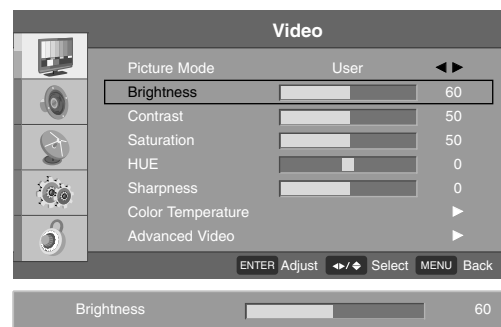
Video

| | | |
|---|---|---|
| Picture Mode | User | ◄► |
| Brightness | | 60 |
| Contrast | | 50 |
| Saturation | | 50 |
| HUE | | 0 |
| Sharpness | | 0 |
| Color Temperature | | ► |
| Advanced Video | | ► |

ENTER Adjust ◄►/◆ Select MENU Back

Brightness 60